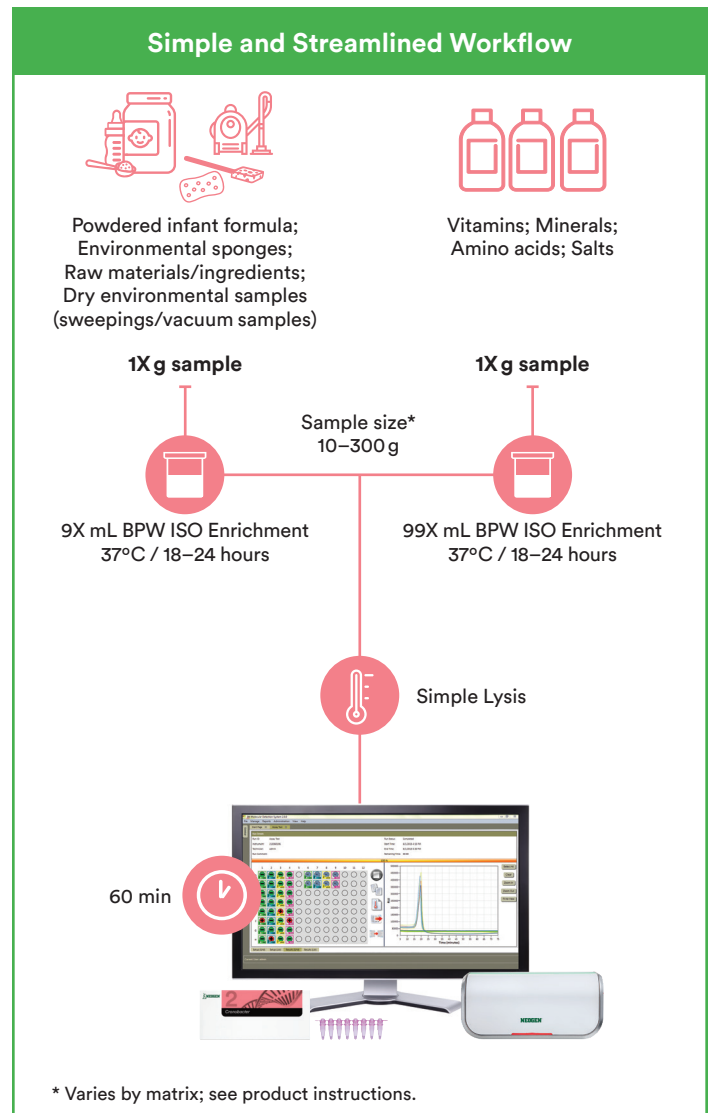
Simple and Streamlined Workflow

Powdered infant formula; Environmental sponges; Raw materials/ingredients; Dry environmental samples (sweepings/vacuum samples)

Vitamins; Minerals; Amino acids; Salts

1X g sample

1X g sample

Sample size* 10–300 g

9X mL BPW ISO Enrichment 37°C / 18–24 hours

99X mL BPW ISO Enrichment 37°C / 18–24 hours

Simple Lysis

60 min

NEOGEN

2

Cronobacter

NEOGEN

* Varies by matrix; see product instructions.